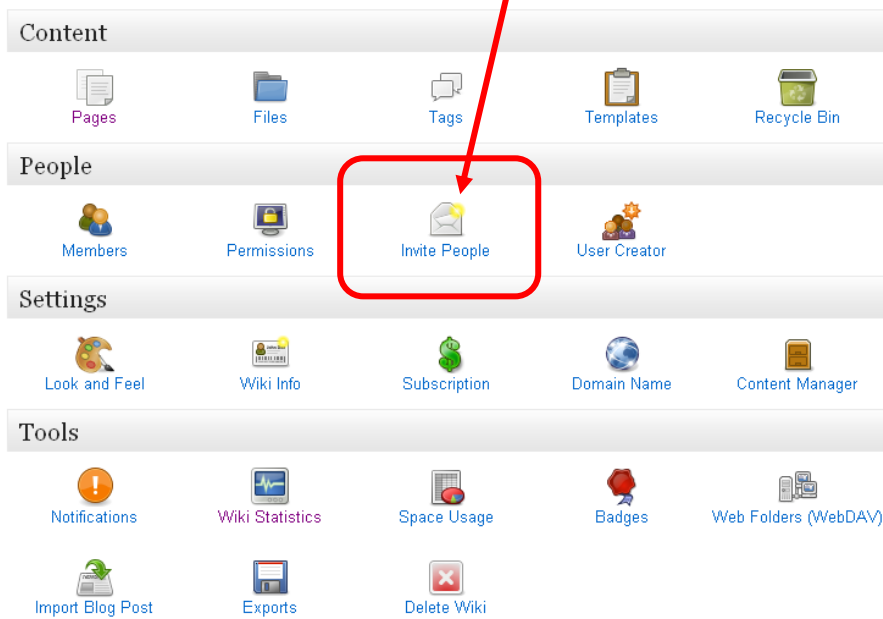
Content

Pages Files Tags Templates Recycle Bin

People

Members Permissions Invite People User Creator

Settings

Look and Feel Wiki Info Subscription Domain Name Content Manager

Tools

Notifications Wiki Statistics Space Usage Badges Web Folders (WebDAV)

Import Blog Post Exports Delete Wiki